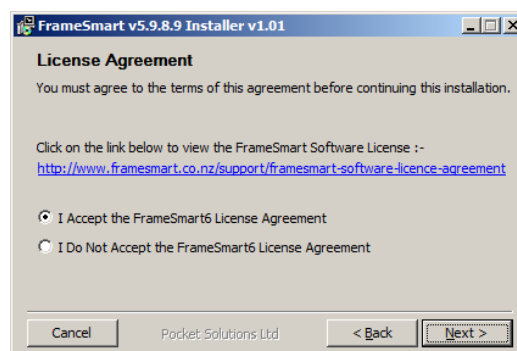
FrameSmart v5.9.8.9 Installer v1.01

License Agreement

You must agree to the terms of this agreement before continuing this installation.

Click on the link below to view the FrameSmart Software License :-
http://www.framesmart.co.nz/support/framesmart-software-licence-agreement

I Accept the FrameSmart6 License Agreement

I Do Not Accept the FrameSmart6 License Agreement

Cancel

Pocket Solutions Ltd

< Back

Next >